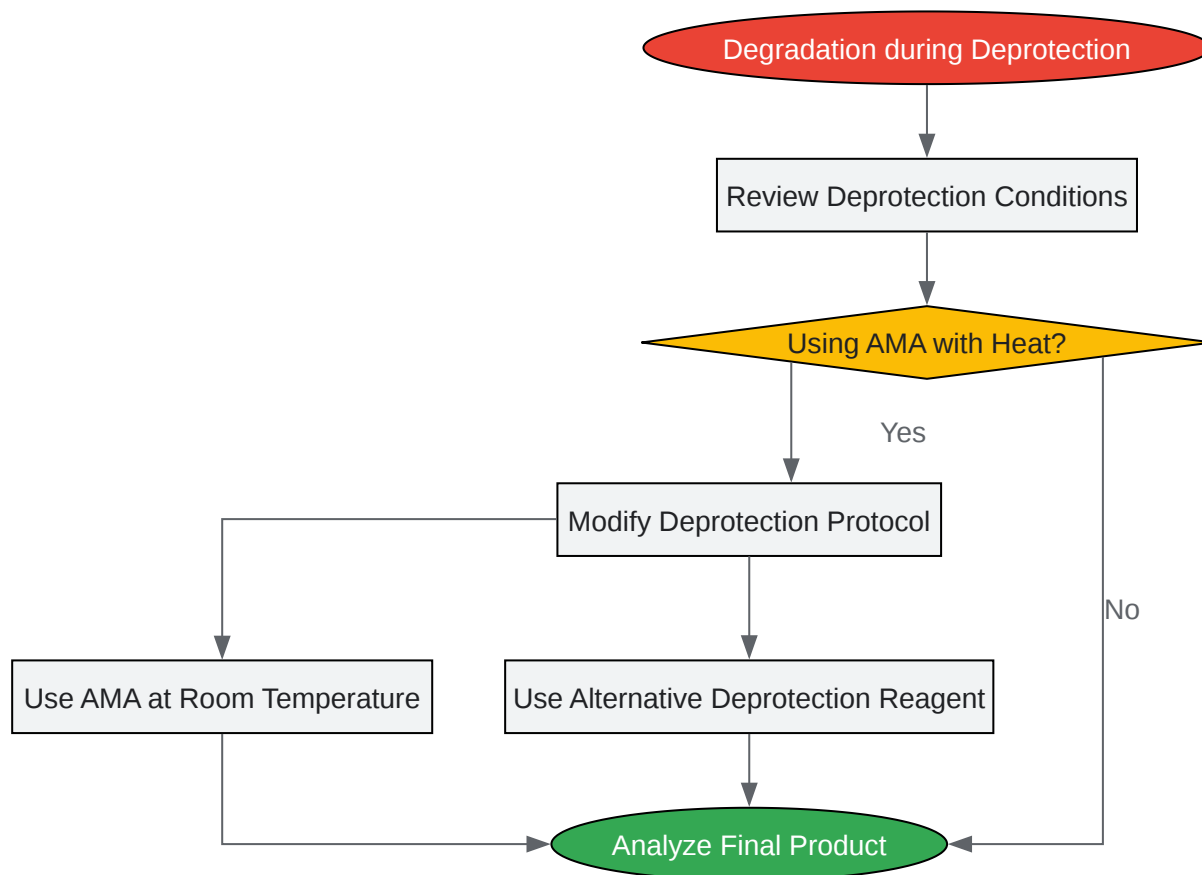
Degradation during Deprotection

Review Deprotection Conditions

Using AMA with Heat?

Yes

Modify Deprotection Protocol

No

Use AMA at Room Temperature

Use Alternative Deprotection Reagent

Analyze Final Product